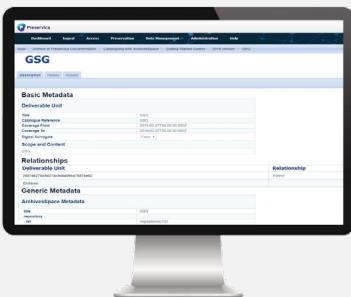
Preservica

Dashboard Ingest Access Preservation Data Management Administration Help

GSG

Description History Access

Basic Metadata

Deliverable Unit

Title GSG

Catalogue Reference GSG

Coverage From

Coverage To

Digital Surrogate

Scope and Content

GSG

Relationships

Deliverable Unit

Relationship

Parent

Children

Generic Metadata

ArchivesSpace Metadata

title GSG

repository